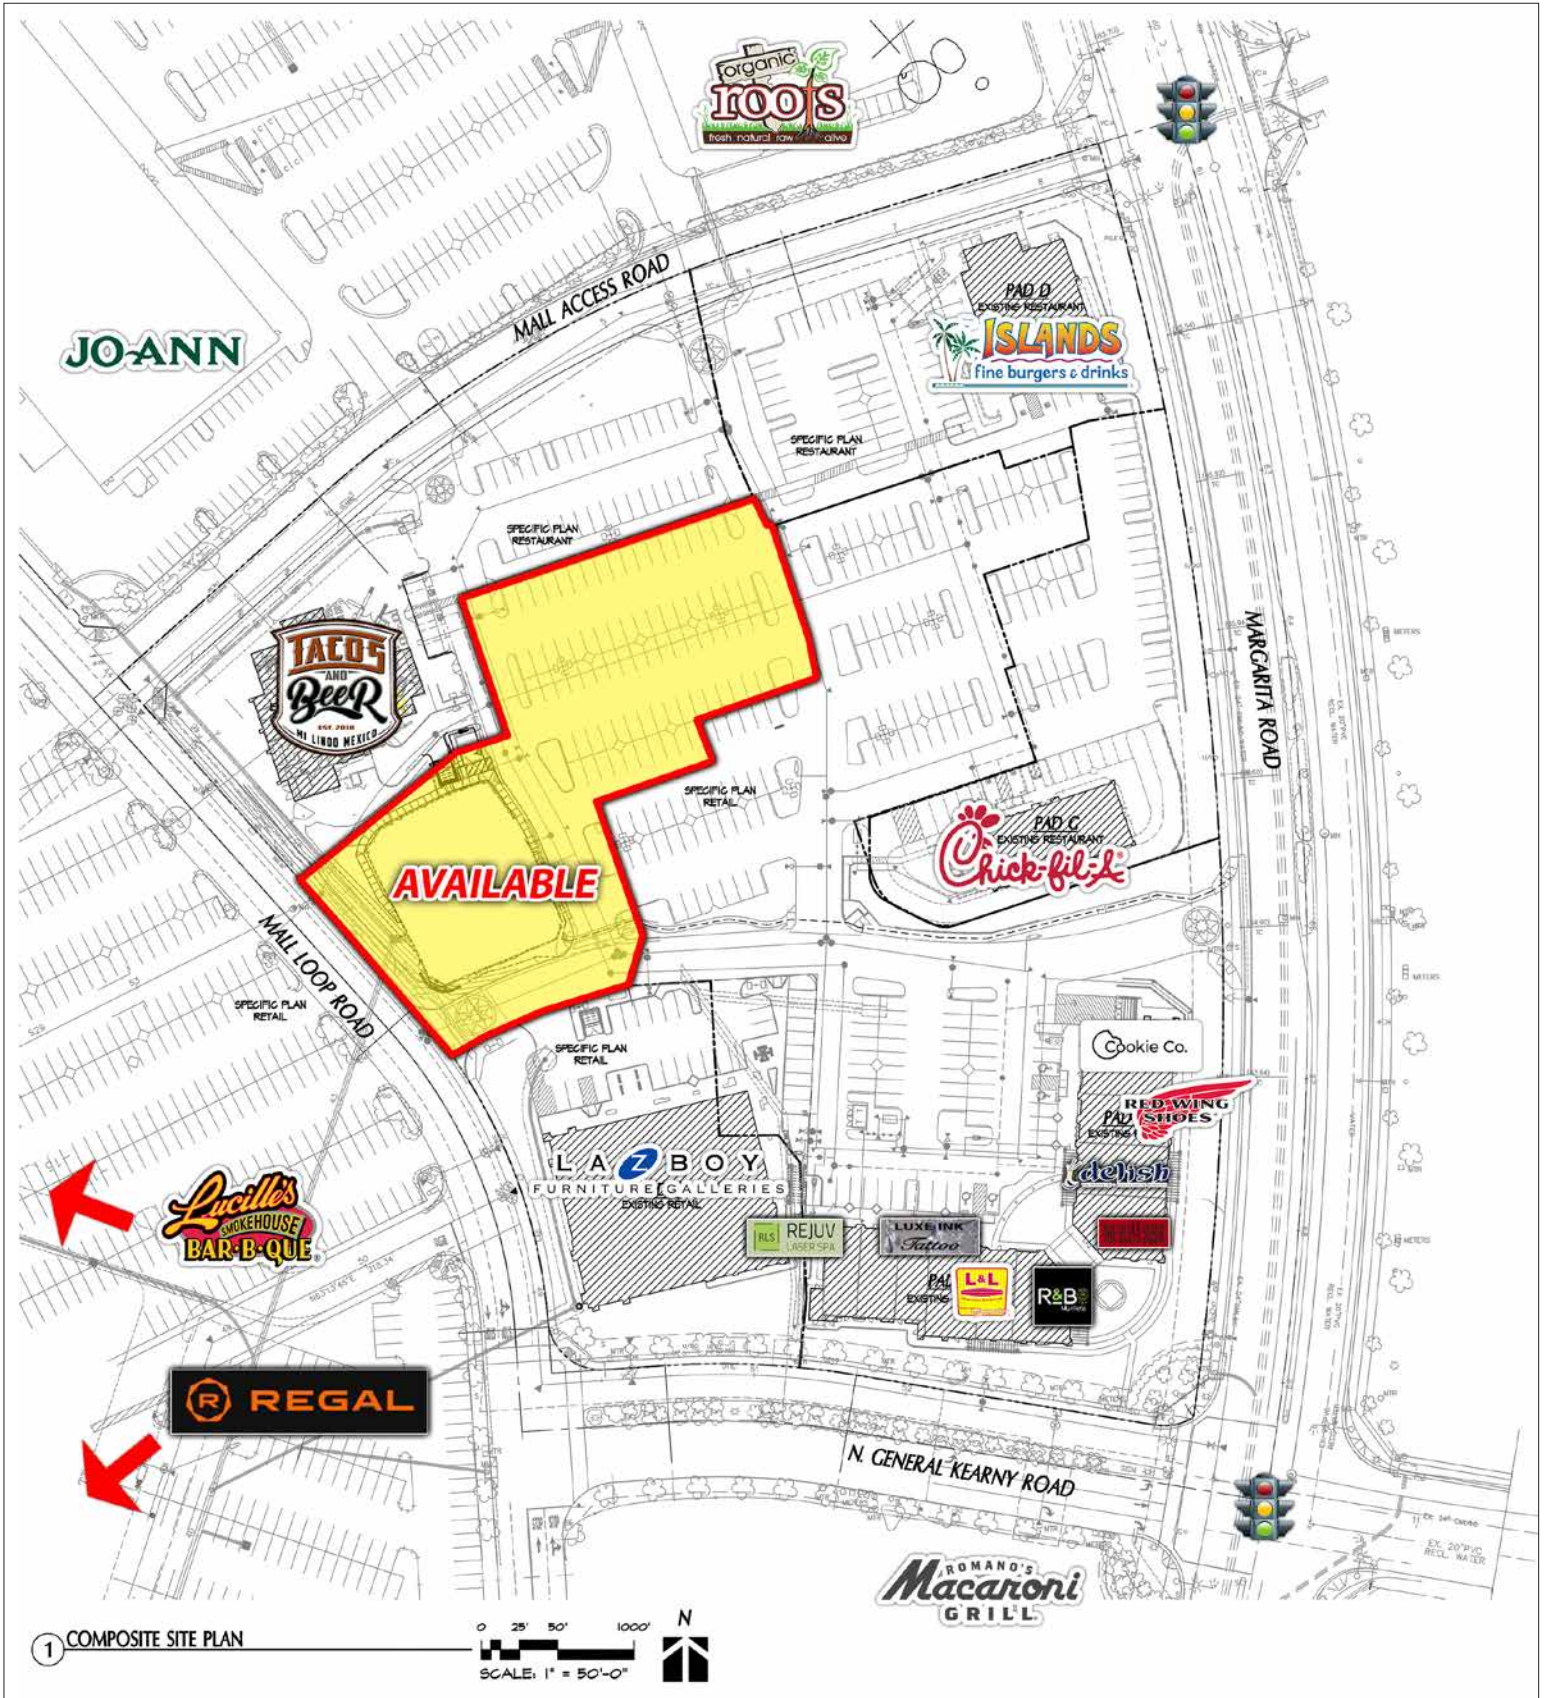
organic roots
fresh natural raw alive

JO-ANN

MALL ACCESS ROAD

PAD D
EXISTING RESTAURANT
ISLANDS
fine burgers & drinks

SPECIFIC PLAN RESTAURANT

SPECIFIC PLAN RESTAURANT

TACOS AND BEER
EST. 2018
MI LINDO MEXICO

MARGARITA ROAD

SPECIFIC PLAN RETAIL

PAD C
EXISTING RESTAURANT
Chick-fil-A

AVAILABLE

MALL LOOP ROAD

SPECIFIC PLAN RETAIL

SPECIFIC PLAN RETAIL

Cookie Co.

RED WING SHOES
PAD
EXISTING

LAZBOY
FURNITURE GALLERIES
EXISTING RETAIL

delish

Lucille's SMOKEHOUSE BAR-B-QUE

RLS REJUV LASER SPA

LUXE INK Tattoo

PAD
EXISTING
L&L

R&B

REGAL

N. GENERAL KEARNY ROAD

ROMANO'S Macaroni GRILL

1 COMPOSITE SITE PLAN
0 25' 50' 100'
SCALE: 1" = 50'-0"
N